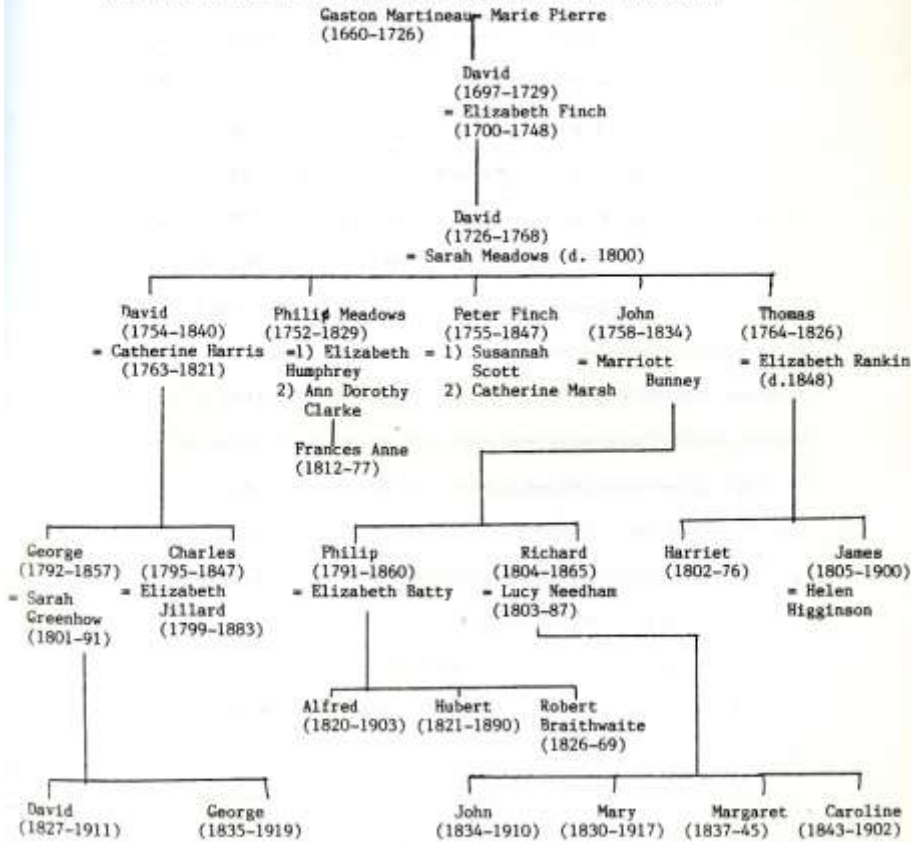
Gaston Martineau = Marie Pierre
(1660–1726)

David
(1697–1729)
= Elizabeth Finch
(1700–1748)

David
(1726–1768)
= Sarah Meadows (d. 1800)

David
(1754–1840)
= Catherine Harris
(1763–1821)

Philip Meadows
(1752–1829)
=1) Elizabeth Humphrey
2) Ann Dorothy Clarke

Frances Anne
(1812–77)

Peter Finch
(1755–1847)
= 1) Susannah Scott
2) Catherine Marsh

John
(1758–1834)
= Marriott Bunney

Thomas
(1764–1826)
= Elizabeth Rankin
(d.1848)

George
(1792–1857)
= Sarah Greenhow
(1801–91)

Charles
(1795–1847)
= Elizabeth Jillard
(1799–1883)

Philip
(1791–1860)
= Elizabeth Batty

Richard
(1804–1865)
= Lucy Needham
(1803–87)

Harriet
(1802–76)

James
(1805–1900)
= Helen Higginson

Alfred
(1820–1903)

Hubert
(1821–1890)

Robert Braithwaite
(1826–69)

David
(1827–1911)

George
(1835–1919)

John
(1834–1910)

Mary
(1830–1917)

Margaret
(1837–45)

Caroline
(1843–1902)